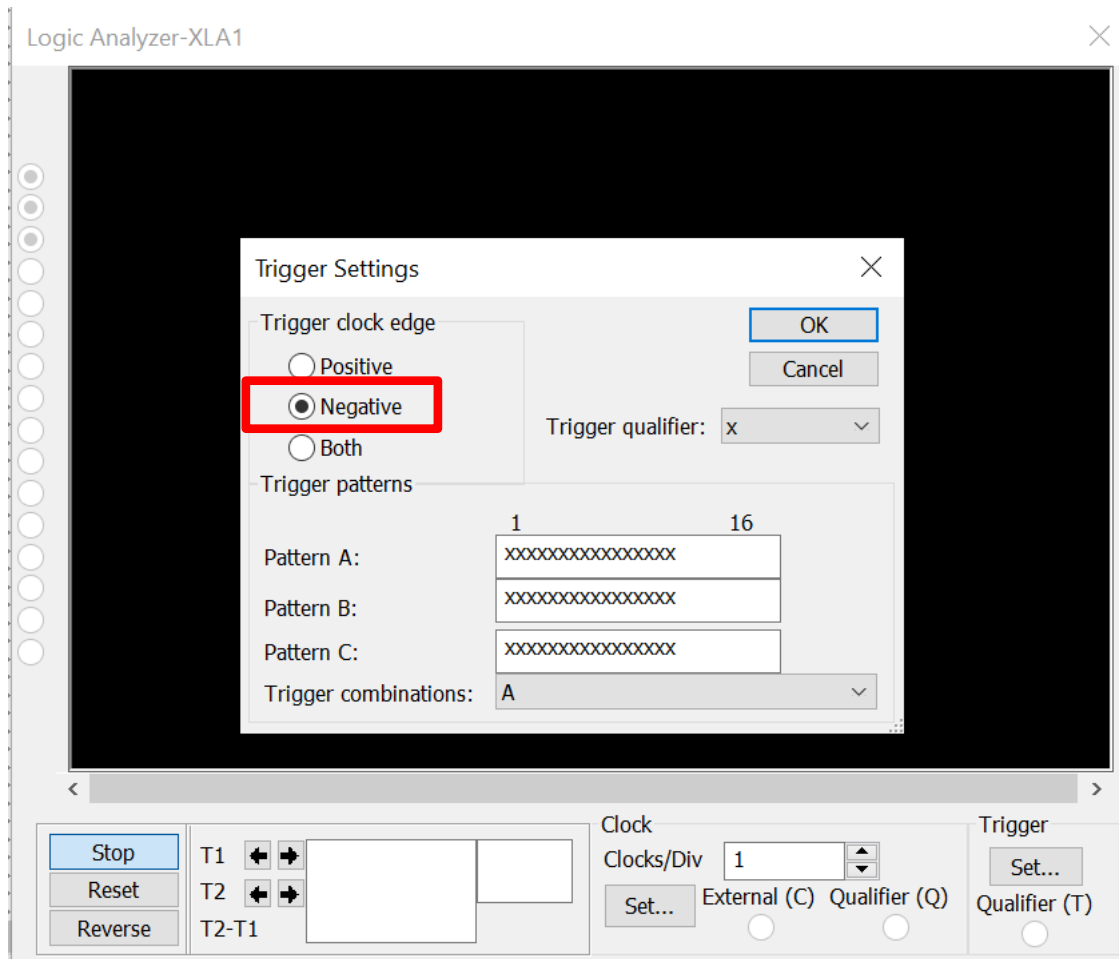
Logic Analyzer-XLA1

Trigger Settings

Trigger clock edge

Positive

Negative

Both

OK

Cancel

Trigger qualifier: x

Trigger patterns

1 16

Pattern A: xxxxxxxxxxxxxxxx

Pattern B: xxxxxxxxxxxxxxxx

Pattern C: xxxxxxxxxxxxxxxx

Trigger combinations: A

Stop

Reset

Reverse

T1

T2

T2-T1

Clock

Clocks/Div 1

Set...

External (C)

Qualifier (Q)

Trigger

Set...

Qualifier (T)